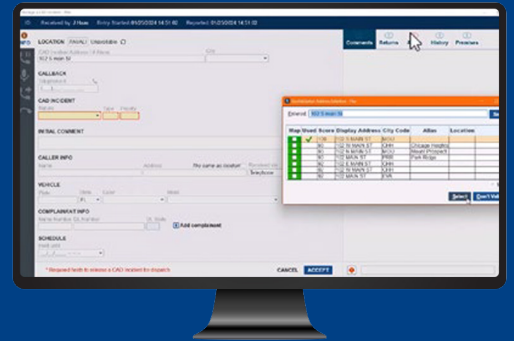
Received by J Hose Entry Started 01/25/2024 14:51:40 Reported 01/25/2024 14:51:40

INFO

LOCATION (NAVL) Unprotable

CAD location Address / X-Street

1E2 S main St

CALLBACK

CAD INCIDENT

INITIAL COMMENT

CALLER INFO

Name Address No same as location

Telephone

VEHICLE

Plate State Color Model

COMPLAINANT INFO

Add complainant

SCHEDULE

* Required fields to release a CAD incident for dispatch

CANCEL ACCEPT

Comments Returns History Premises

Entered 102 S main St

| Map | Used | Score | Display Address | City Code | Alias | Location |
|---|---|---|---|---|---|---|
| | | 100 | 102 S MAIN ST | BOU | | |
| | | 80 | 102 N MAIN ST | CHH | Chicago Heights | |
| | | 80 | 102 N MAIN ST | MOU | Mount Prospect | |
| | | 80 | 102 S MAIN ST | PRK | Park Ridge | |
| | | 80 | 102 S MAIN ST | CHH | | |
| | | 80 | 102 MAIN ST | EVA | | |

Select Don't Val